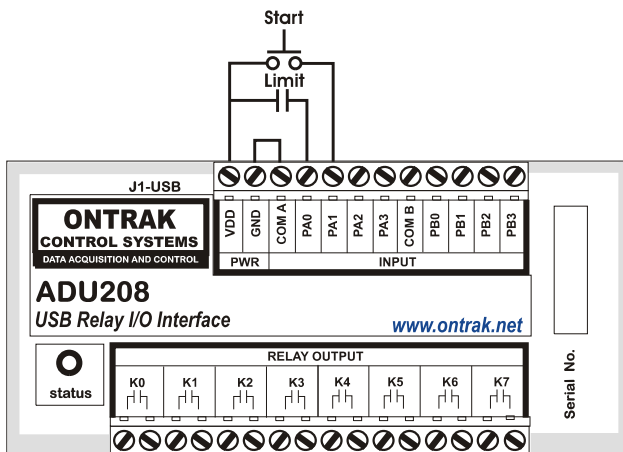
Start

Limit

J1-USB

ONTRAK
CONTROL SYSTEMS
DATA ACQUISITION AND CONTROL

VDD GND COM A PA0 PA1 PA2 PA3 COM B PB0 PB1 PB2 PB3

PWR INPUT

ADU208
USB Relay I/O Interface
www.ontrak.net

status

RELAY OUTPUT

K0 K1 K2 K3 K4 K5 K6 K7

Serial No.